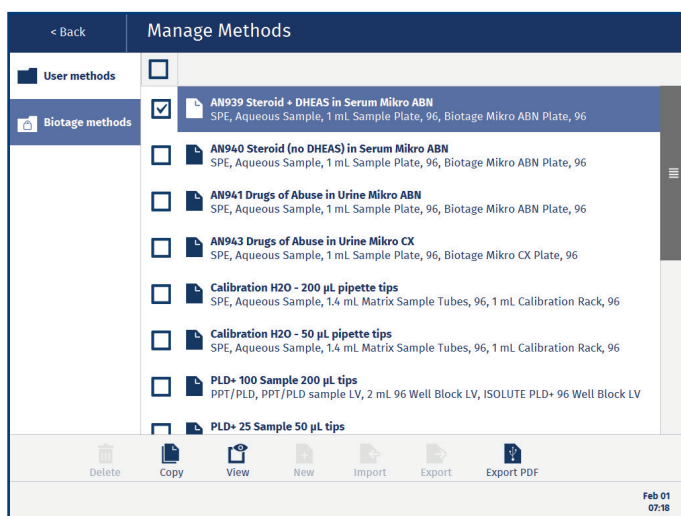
< Back

Manage Methods

User methods

Biotage methods

AN939 Steroid + DHEAS in Serum Mikro ABN
SPE, Aqueous Sample, 1 mL Sample Plate, 96, Biotage Mikro ABN Plate, 96

AN940 Steroid (no DHEAS) in Serum Mikro ABN
SPE, Aqueous Sample, 1 mL Sample Plate, 96, Biotage Mikro ABN Plate, 96

AN941 Drugs of Abuse in Urine Mikro ABN
SPE, Aqueous Sample, 1 mL Sample Plate, 96, Biotage Mikro ABN Plate, 96

AN943 Drugs of Abuse in Urine Mikro CX
SPE, Aqueous Sample, 1 mL Sample Plate, 96, Biotage Mikro CX Plate, 96

Calibration H2O - 200 µL pipette tips
SPE, Aqueous Sample, 1.4 mL Matrix Sample Tubes, 96, 1 mL Calibration Rack, 96

Calibration H2O - 50 µL pipette tips
SPE, Aqueous Sample, 1.4 mL Matrix Sample Tubes, 96, 1 mL Calibration Rack, 96

PLD+ 100 Sample 200 µL tips
PPT/PLD, PPT/PLD sample LV, 2 mL 96 Well Block LV, ISOLUTE PLD+ 96 Well Block LV

PLD+ 25 Sample 50 µL tips

Delete Copy View New Import Export Export PDF

Feb 01
07:18